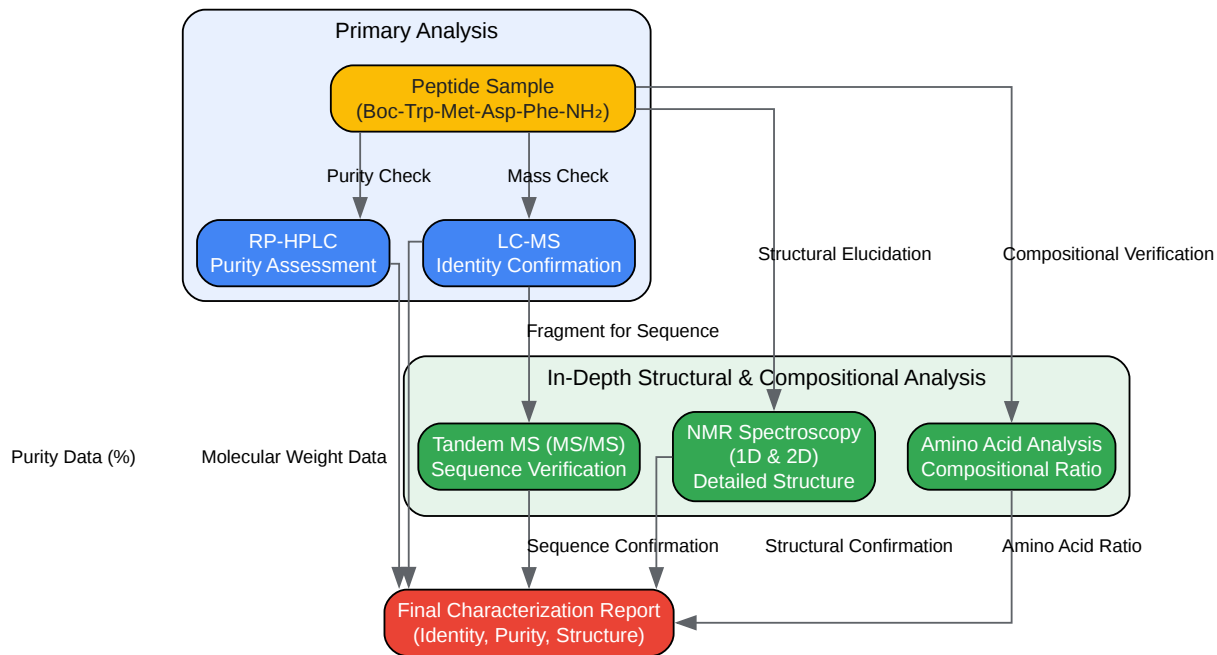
Primary Analysis

Peptide Sample
(Boc-Trp-Met-Asp-Phe-NH₂)

Purity Check

Mass Check

RP-HPLC
Purity Assessment

LC-MS
Identity Confirmation

Structural Elucidation

Compositional Verification

Fragment for Sequence

In-Depth Structural & Compositional Analysis

Purity Data (%)

Molecular Weight Data

Tandem MS (MS/MS)
Sequence Verification

NMR Spectroscopy
(1D & 2D)
Detailed Structure

Amino Acid Analysis
Compositional Ratio

Sequence Confirmation

Structural Confirmation

Amino Acid Ratio

Final Characterization Report
(Identity, Purity, Structure)